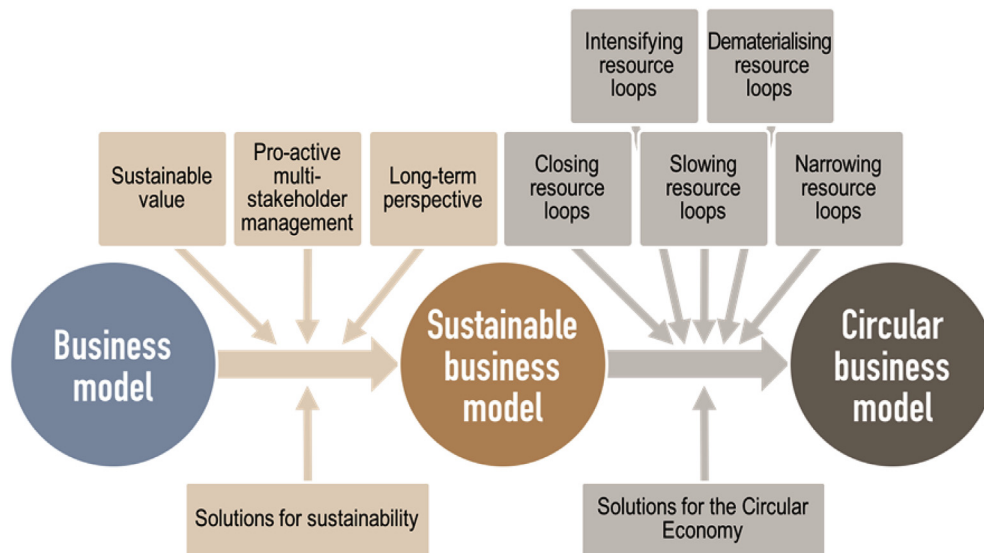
Intensifying resource loops

Dematerialising resource loops

Sustainable value

Pro-active multi-stakeholder management

Long-term perspective

Closing resource loops

Slowing resource loops

Narrowing resource loops

Business model

Sustainable business model

Circular business model

Solutions for sustainability

Solutions for the Circular Economy